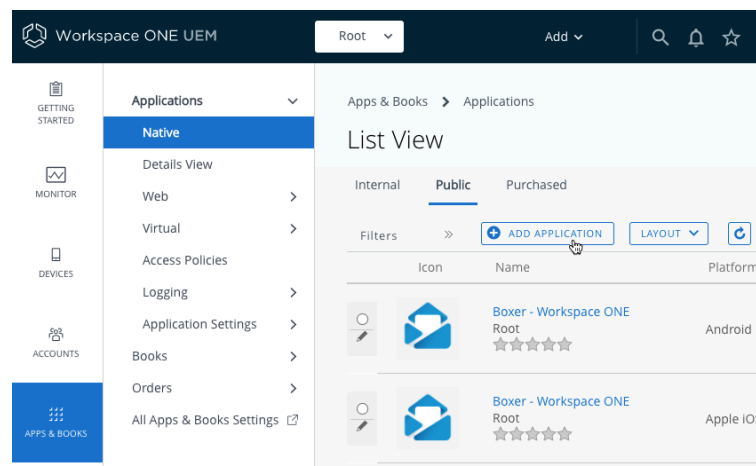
Workspace ONE UEM
Root
Add

GETTING STARTED
MONITOR
DEVICES
ACCOUNTS
APPS & BOOKS

Applications
Native
Details View
Web
Virtual
Access Policies
Logging
Application Settings
Books
Orders
All Apps & Books Settings

Apps & Books > Applications
List View

Internal
Public
Purchased

Filters
»
ADD APPLICATION
LAYOUT

| Icon | Name | Platform |
|---|---|---|
| | Boxer - Workspace ONE Root | Android |
| | Boxer - Workspace ONE Root | Apple iO |